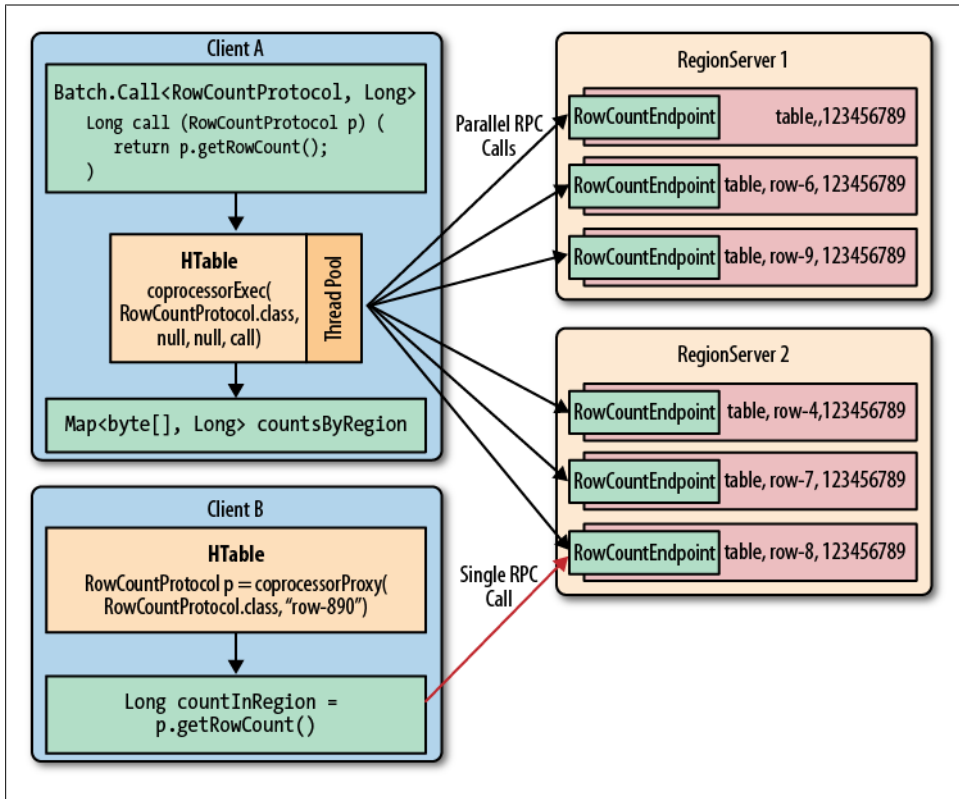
Client A

Batch.Call<RowCountProtocol, Long>
Long call (RowCountProtocol p) (
return p.getRowCount();
)

HTable
coprocessorExec(
RowCountProtocol.class,
null, null, call)

Thread Pool

Map<byte[], Long> countsByRegion

Client B

HTable
RowCountProtocol p = coprocessorProxy(
RowCountProtocol.class, "row-890")

Long countInRegion =
p.getRowCount()

Parallel RPC Calls

Single RPC Call

RegionServer 1

RowCountEndpoint table,,123456789

RowCountEndpoint table, row-6, 123456789

RowCountEndpoint table, row-9, 123456789

RegionServer 2

RowCountEndpoint table, row-4,123456789

RowCountEndpoint table, row-7, 123456789

RowCountEndpoint table, row-8, 123456789